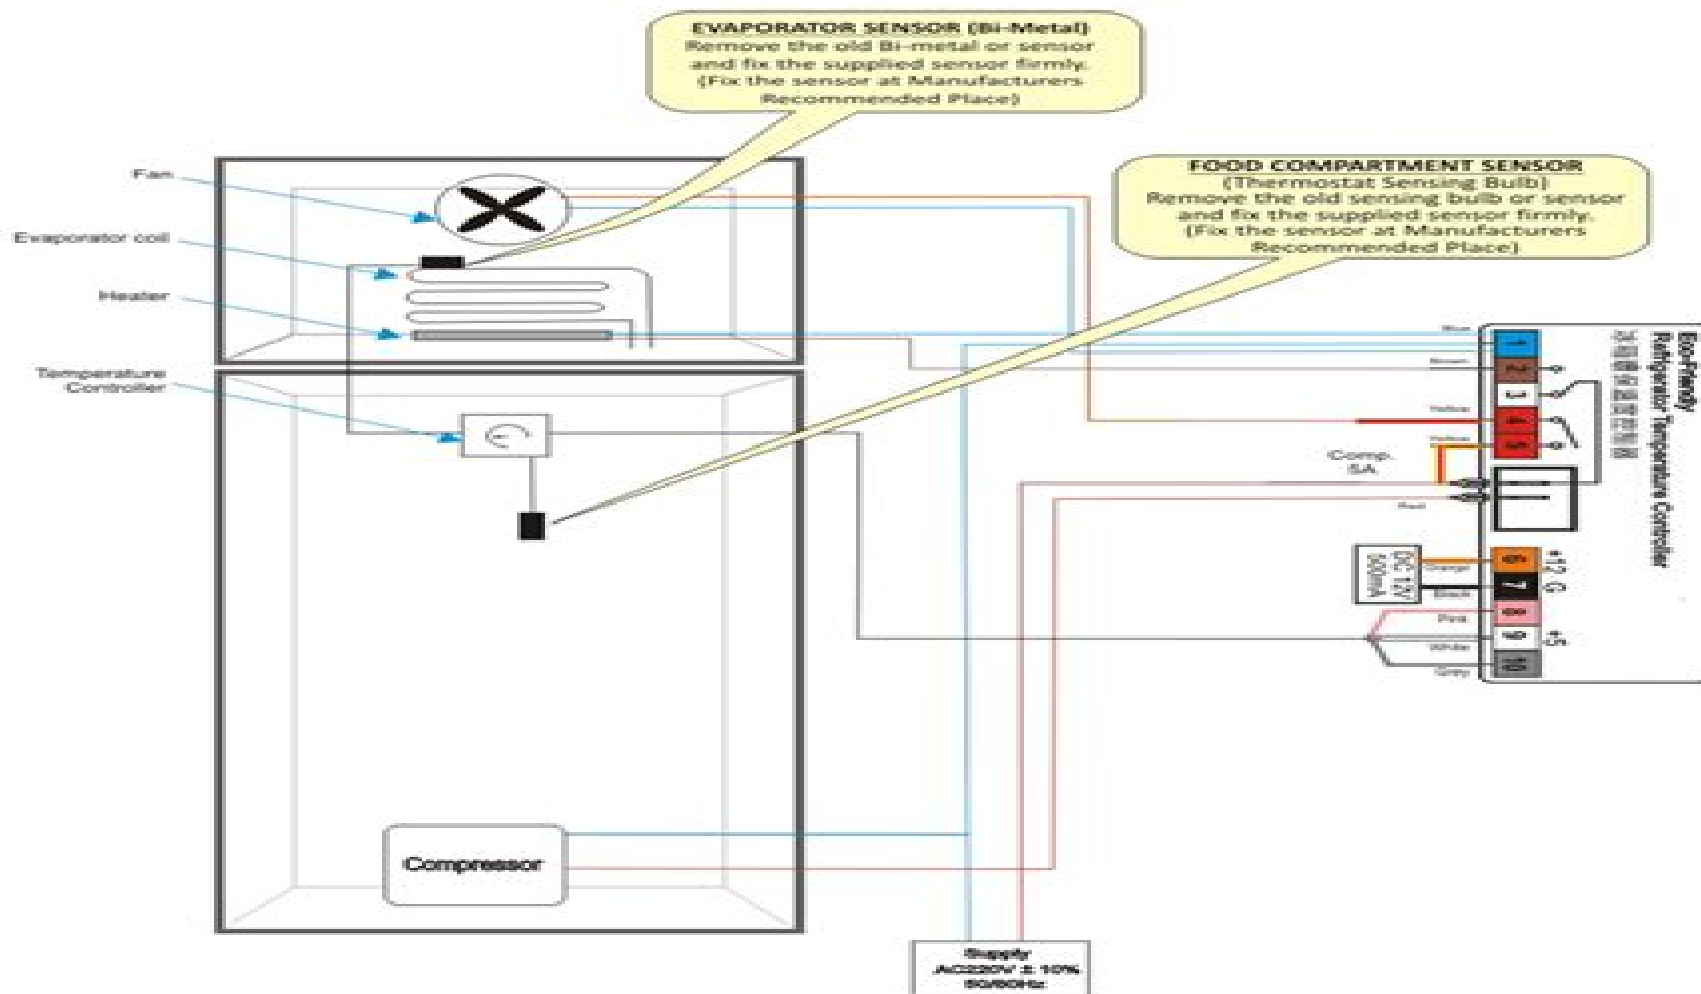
EVAPORATOR SENSOR (Bi-Metal)
Remove the old Bi-metal or sensor and fix the supplied sensor firmly. (Fix the sensor at Manufacturers Recommended Place)

FOOD COMPARTMENT SENSOR
(Thermostat Sensing Bulb)
Remove the old sensing bulb or sensor and fix the supplied sensor firmly. (Fix the sensor at Manufacturers Recommended Place)

Fan

Evaporator coil

Heater

Temperature Controller

Compressor

Supply
AC220V ± 10%
50/60Hz

Blue
Brown
Yellow
Yellow
Comp. 5A
Red
Orange
Black
Pink
White
Grey

DC 12V 400mA

Eco-Friendly
Refrigerator Temperature Controller
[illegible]

1
2
3
4
5
6
7
8
9
10

+12
G
+5